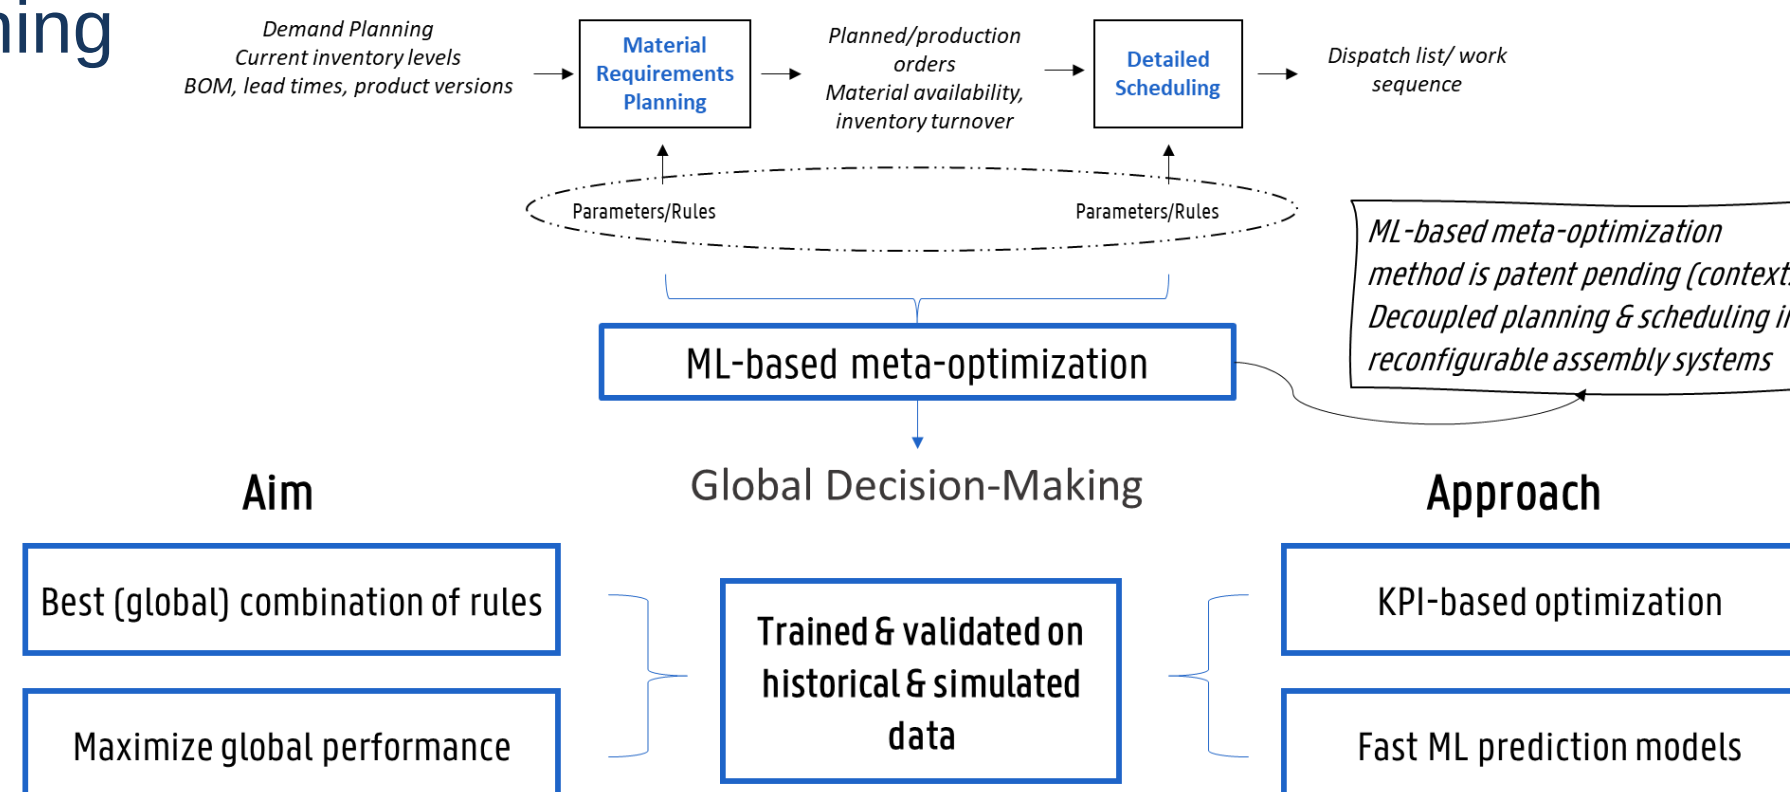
ning

Demand Planning
Current inventory levels
BOM, lead times, product versions

Material Requirements Planning

Planned/production orders
Material availability, inventory turnover

Detailed Scheduling

Dispatch list/ work sequence

Parameters/Rules

Parameters/Rules

ML-based meta-optimization method is patent pending (context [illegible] Decoupled planning & scheduling i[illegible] reconfigurable assembly systems

ML-based meta-optimization

Global Decision-Making

Aim

Approach

Best (global) combination of rules

Maximize global performance

Trained & validated on historical & simulated data

KPI-based optimization

Fast ML prediction models